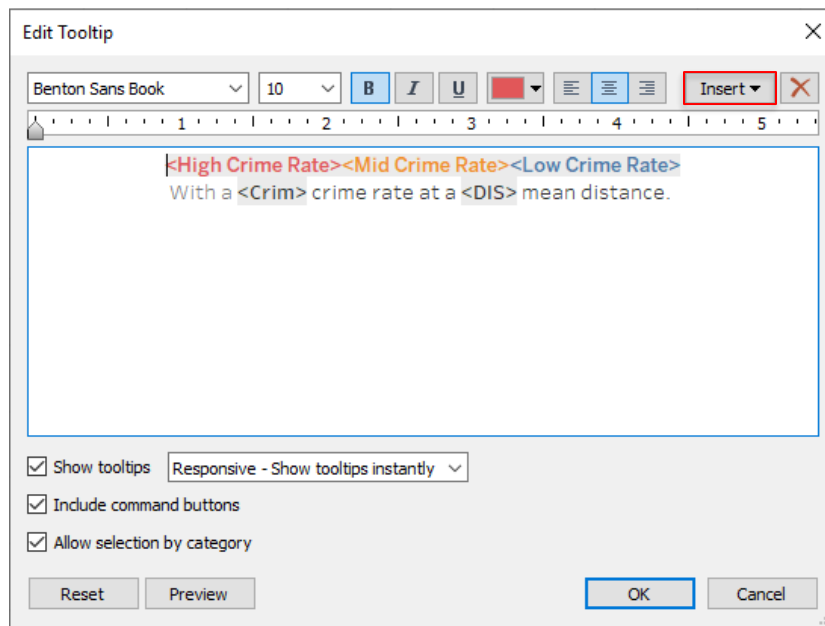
Edit Tooltip

Benton Sans Book

10

B I U

Insert ▾

1 2 3 4 5

<High Crime Rate><Mid Crime Rate><Low Crime Rate>
With a <Crim> crime rate at a <DIS> mean distance.

Show tooltips

Responsive - Show tooltips instantly

Include command buttons

Allow selection by category

Reset

Preview

OK

Cancel